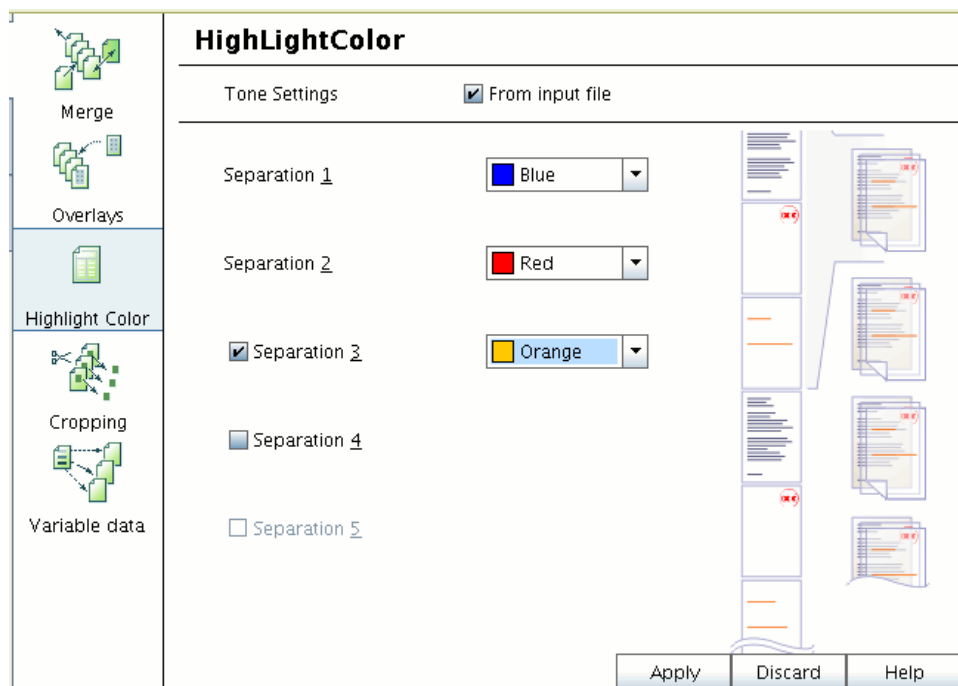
Merge

Overlays

Highlight Color

Cropping

Variable data

HighLightColor

Tone Settings

From input file

Separation 1

Blue

Separation 2

Red

Separation 3

Orange

Separation 4

Separation 5

Apply

Discard

Help